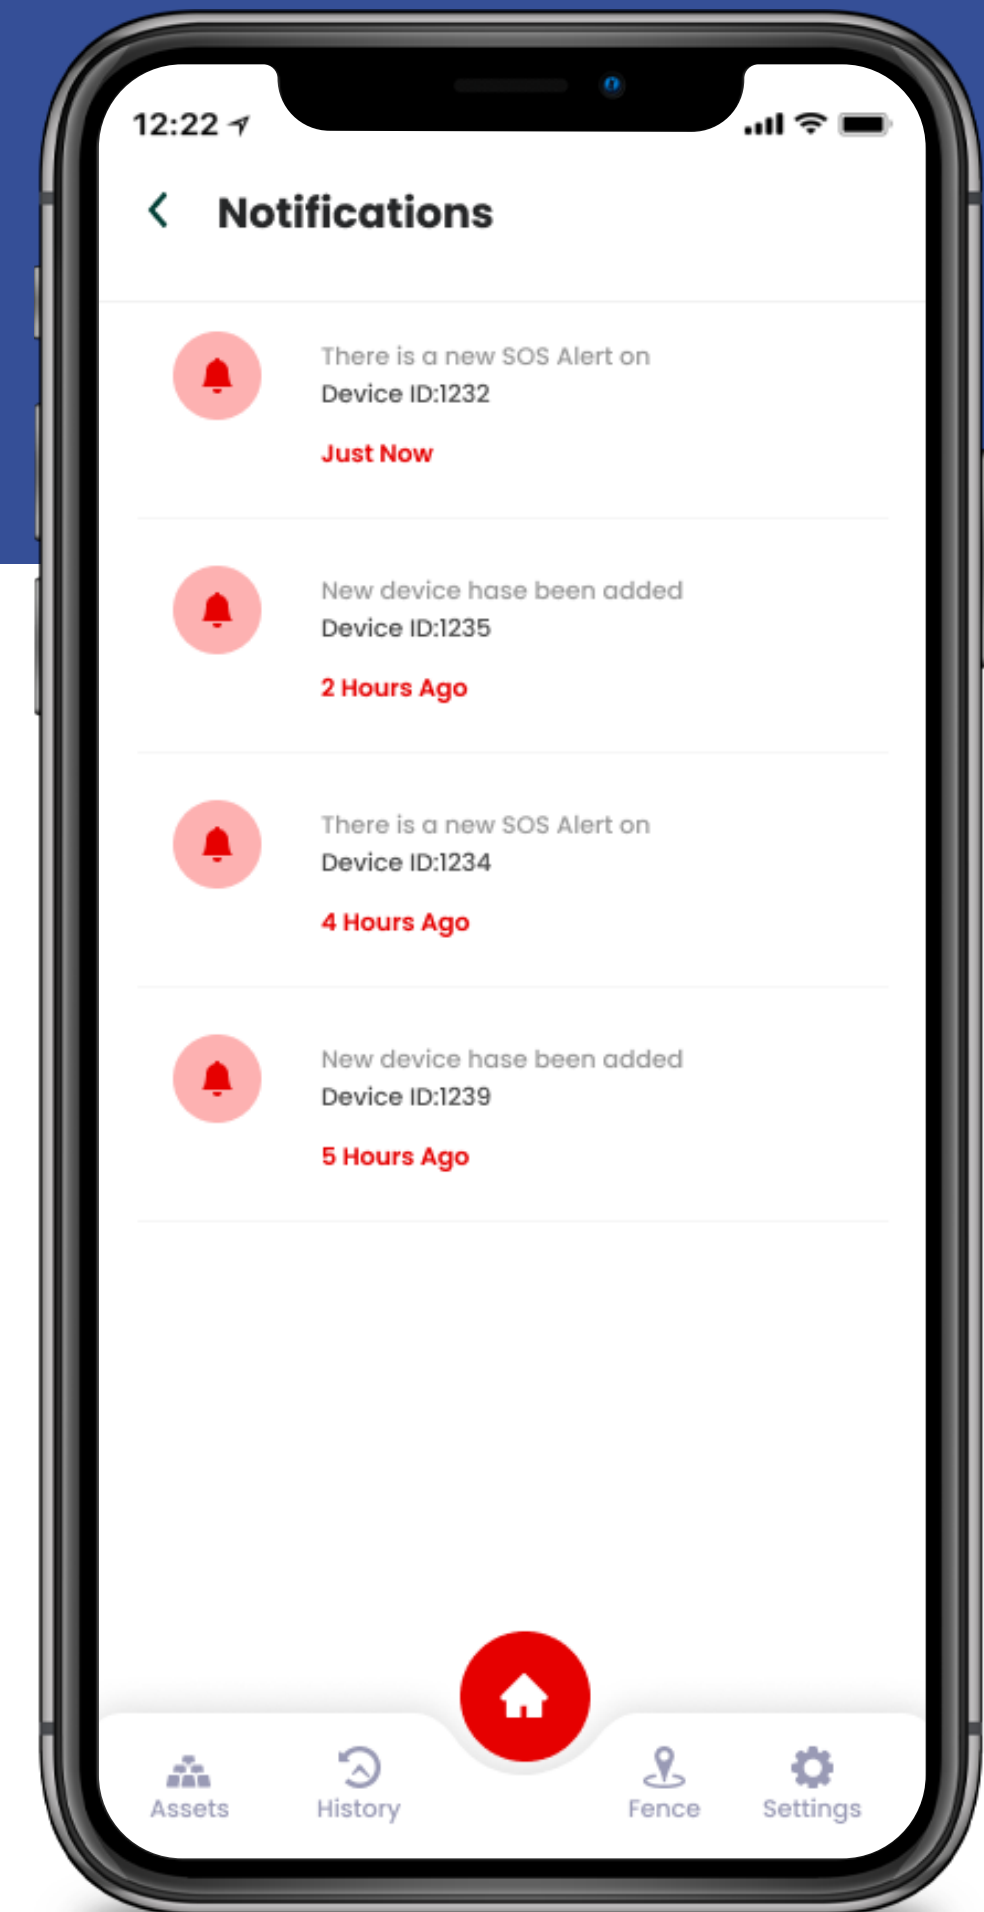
12:22

Notifications

There is a new SOS Alert on
Device ID:1232
Just Now

New device hase been added
Device ID:1235
2 Hours Ago

There is a new SOS Alert on
Device ID:1234
4 Hours Ago

New device hase been added
Device ID:1239
5 Hours Ago

Assets
History
Fence
Settings